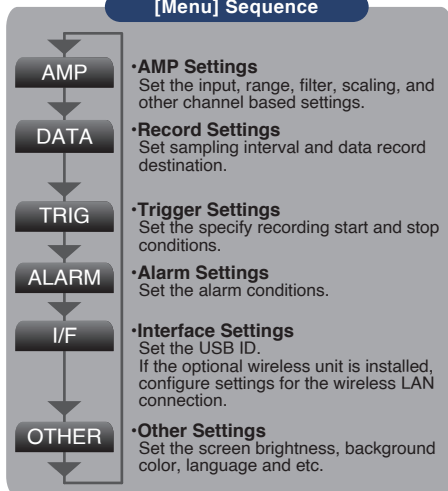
[Menu] Sequence

AMP
·AMP Settings
Set the input, range, filter, scaling, and other channel based settings.

DATA
·Record Settings
Set sampling interval and data record destination.

TRIG
·Trigger Settings
Set the specify recording start and stop conditions.

ALARM
·Alarm Settings
Set the alarm conditions.

I/F
·Interface Settings
Set the USB ID.
If the optional wireless unit is installed, configure settings for the wireless LAN connection.

OTHER
·Other Settings
Set the screen brightness, background color, language and etc.